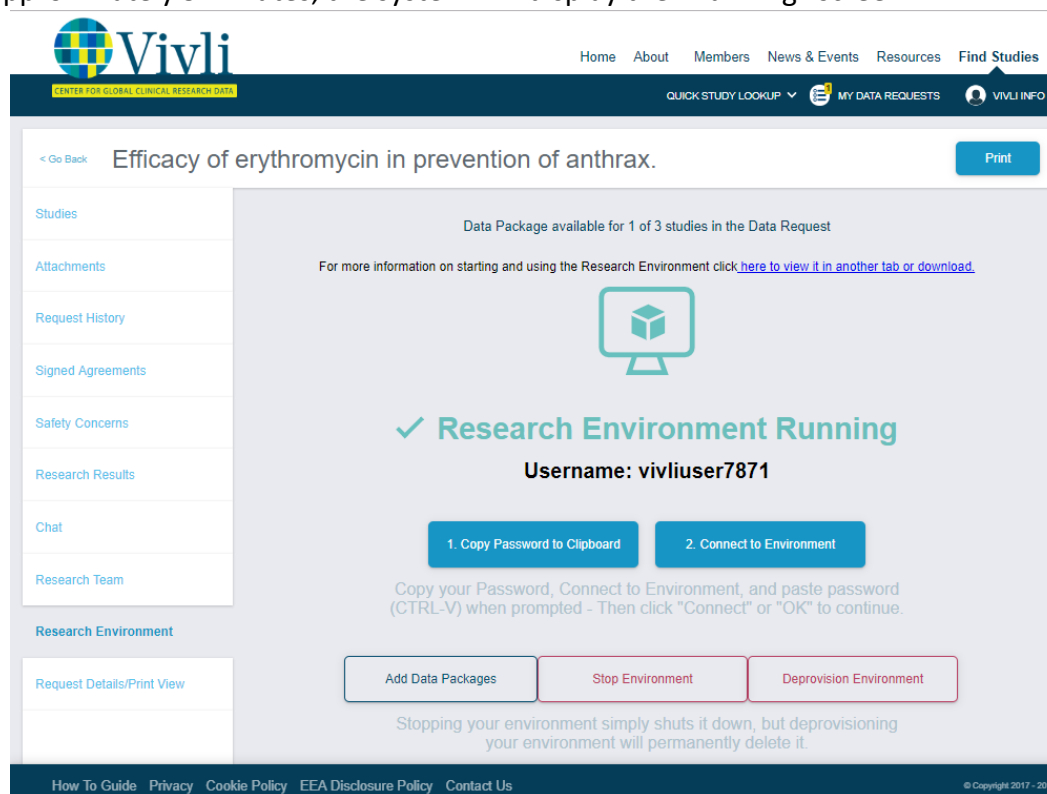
Vivli
CENTER FOR GLOBAL CLINICAL RESEARCH DATA

Home About Members News & Events Resources Find Studies

QUICK STUDY LOOKUP MY DATA REQUESTS VIVLI INFO

< Go Back Efficacy of erythromycin in prevention of anthrax.

Print

Studies
Attachments
Request History
Signed Agreements
Safety Concerns
Research Results
Chat
Research Team
Research Environment
Request Details/Print View

Data Package available for 1 of 3 studies in the Data Request

For more information on starting and using the Research Environment click here to view it in another tab or download.

✓ Research Environment Running

Username: vivliuser7871

1. Copy Password to Clipboard

2. Connect to Environment

Copy your Password, Connect to Environment, and paste password (CTRL-V) when prompted - Then click "Connect" or "OK" to continue.

Add Data Packages

Stop Environment

Deprovision Environment

Stopping your environment simply shuts it down, but deprovisioning your environment will permanently delete it.

How To Guide Privacy Cookie Policy EEA Disclosure Policy Contact Us

© Copyright 2017 - 20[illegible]